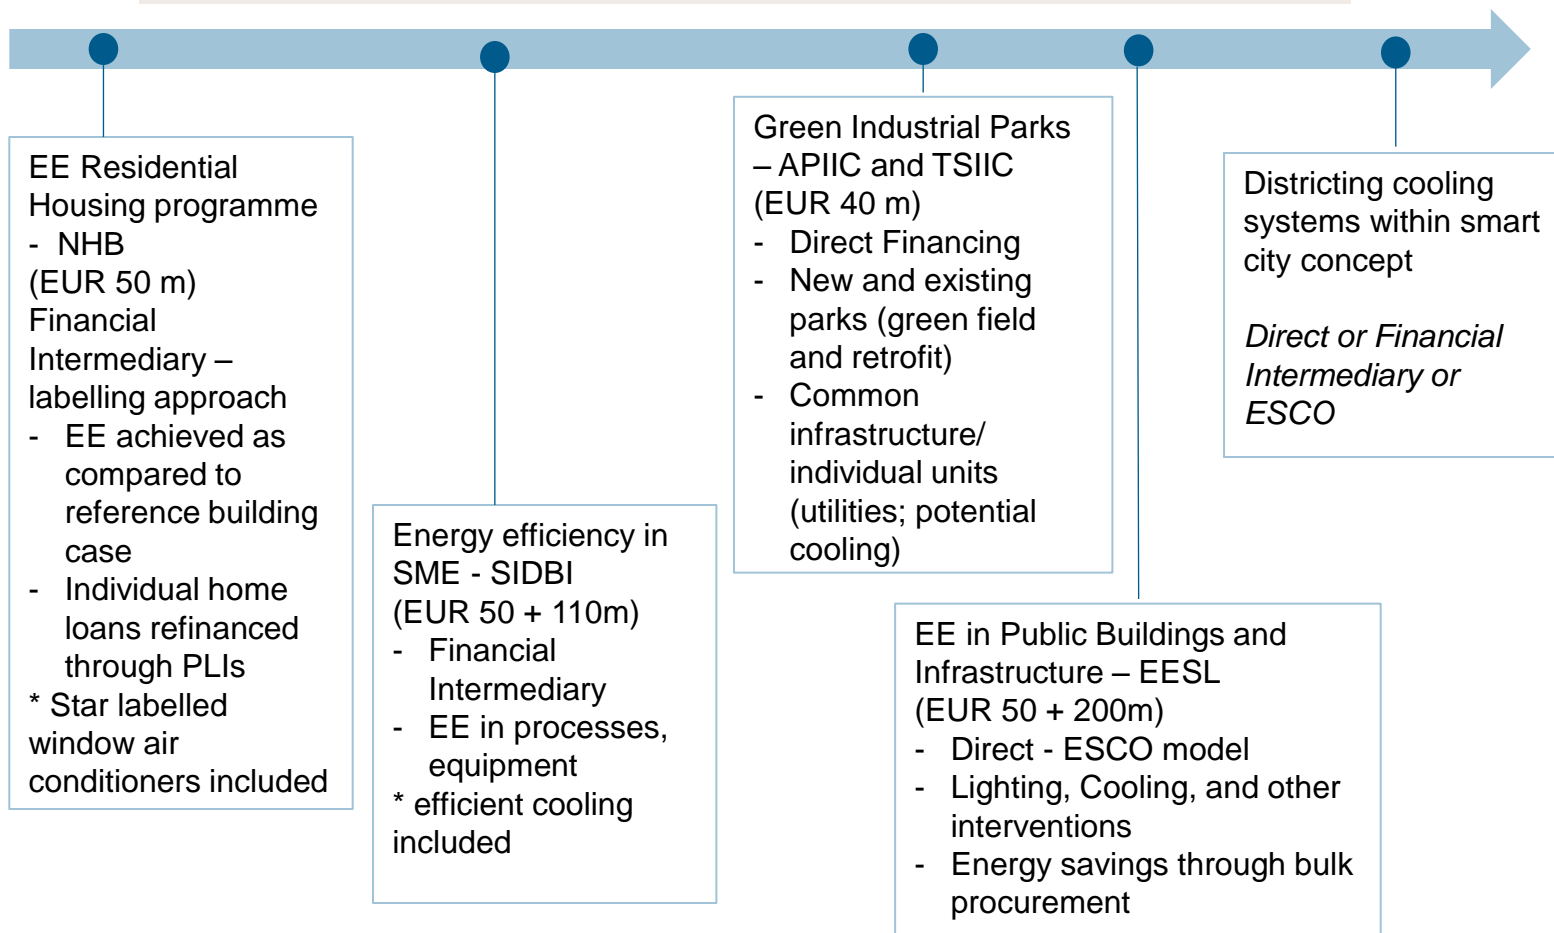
EE Residential Housing programme
- NHB
(EUR 50 m)
Financial Intermediary – labelling approach
- EE achieved as compared to reference building case
- Individual home loans refinanced through PLIs
* Star labelled window air conditioners included

Energy efficiency in SME - SIDBI
(EUR 50 + 110m)
- Financial Intermediary
- EE in processes, equipment
* efficient cooling included

Green Industrial Parks – APIIC and TSIIC
(EUR 40 m)
- Direct Financing
- New and existing parks (green field and retrofit)
- Common infrastructure/ individual units (utilities; potential cooling)

EE in Public Buildings and Infrastructure – EESL
(EUR 50 + 200m)
- Direct - ESCO model
- Lighting, Cooling, and other interventions
- Energy savings through bulk procurement

Districting cooling systems within smart city concept

*Direct or Financial Intermediary or ESCO*